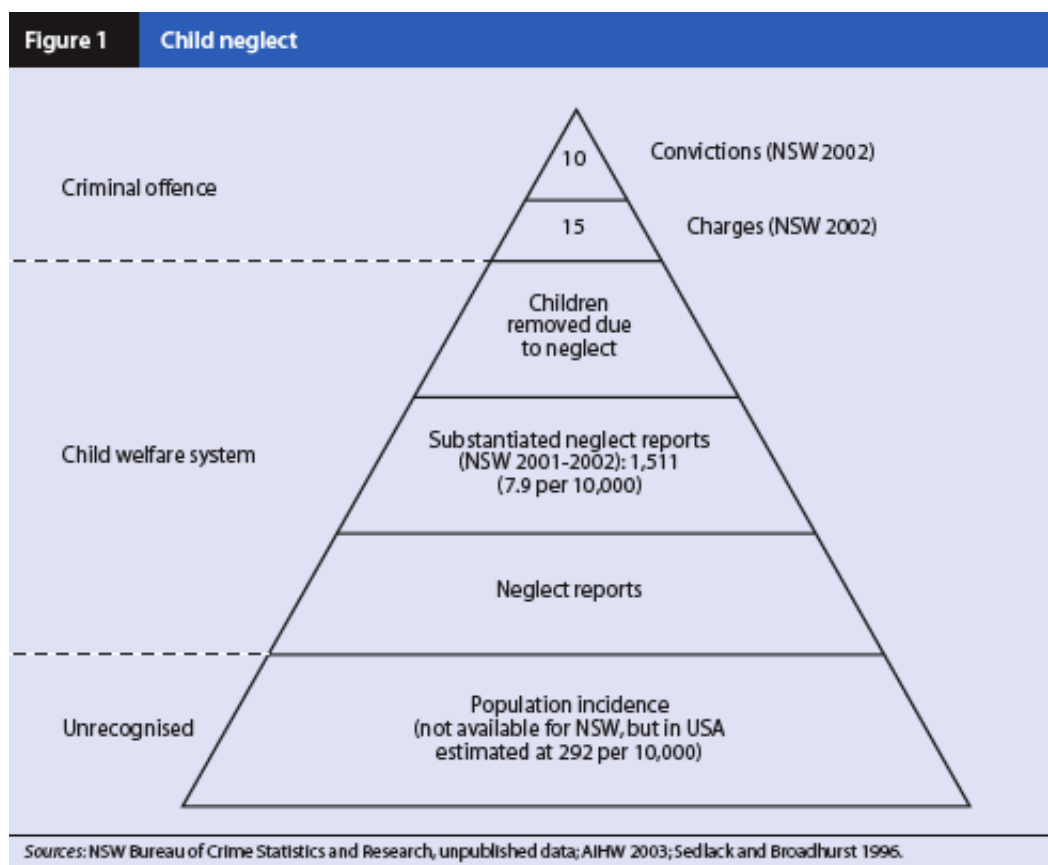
Figure 1 Child neglect

Criminal offence

10

Convictions (NSW 2002)

15

Charges (NSW 2002)

Child welfare system

Children removed due to neglect

Substantiated neglect reports (NSW 2001-2002): 1,511 (7.9 per 10,000)

Neglect reports

Unrecognised

Population incidence (not available for NSW, but in USA estimated at 292 per 10,000)

Sources: NSW Bureau of Crime Statistics and Research, unpublished data; AIHW 2003; Sedlack and Broadhurst 1996.